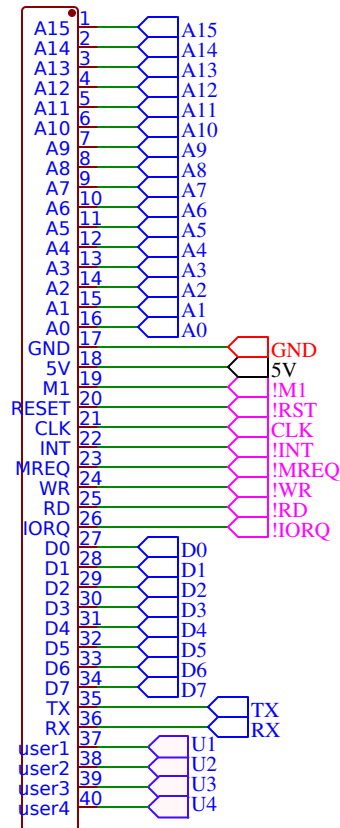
A15 1 A15
A14 2 A14
A13 3 A13
A12 4 A12
A11 5 A11
A10 6 A10
A9 7 A9
A8 8 A8
A7 9 A7
A6 10 A6
A5 11 A5
A4 12 A4
A3 13 A3
A2 14 A2
A1 15 A1
A0 16 A0
GND 17 GND
5V 18 5V
M1 19 !M1
RESET 20 !RST
CLK 21 CLK
INT 22 !INT
MREQ 23 !MREQ
WR 24 !WR
RD 25 !RD
IORQ 26 !IORQ
D0 27 D0
D1 28 D1
D2 29 D2
D3 30 D3
D4 31 D4
D5 32 D5
D6 33 D6
D7 34 D7
TX 35 TX
RX 36 RX
user1 37 U1
user2 38 U2
user3 39 U3
user4 40 U4